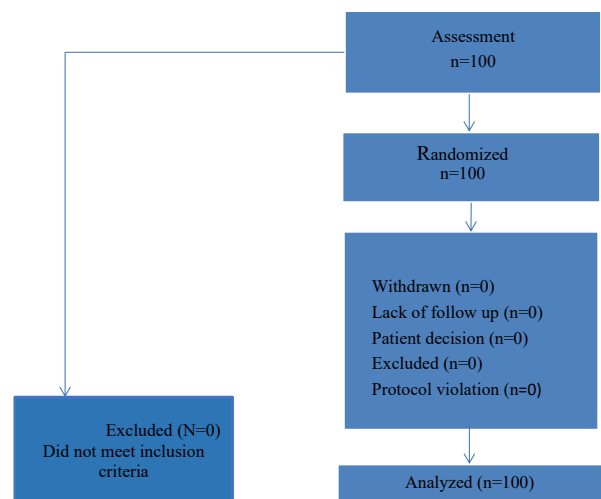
Assessment
n=100

Randomized
n=100

Withdrawn (n=0)
Lack of follow up (n=0)
Patient decision (n=0)
Excluded (n=0)
Protocol violation (n=0)

Excluded (N=0)
Did not meet inclusion criteria

Analyzed (n=100)